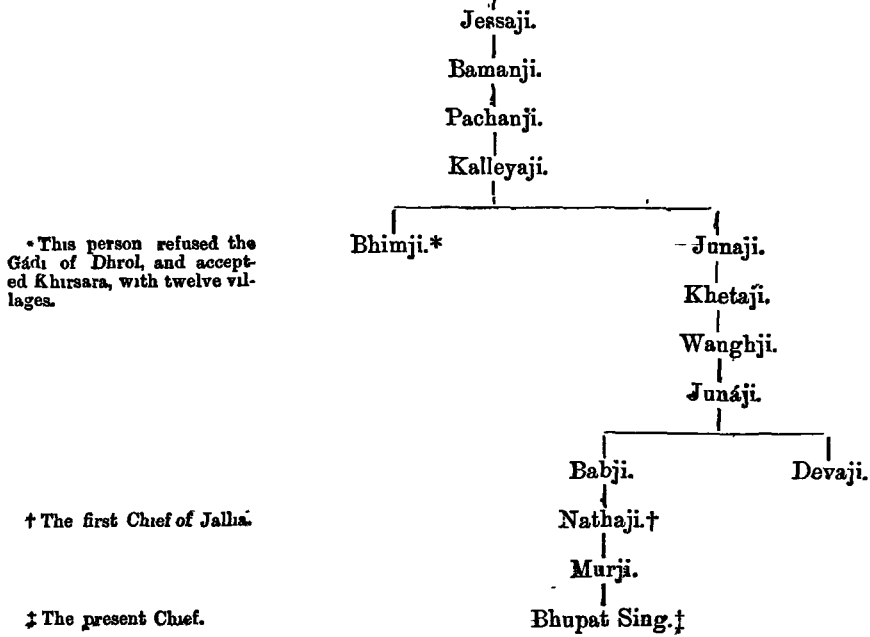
Jessaji.

Bamanji.

Pachanji.

Kalleyaji.

Bhimji.*

Junaji.

Khetaji.

Wanghji.

Junáji.

Babji.

Devaji.

Nathaji.†

Murji.

Bhupat Sing.‡

* This person refused the Gádi of Dhrol, and accepted Khirsara, with twelve villages.

† The first Chief of Jallia.

‡ The present Chief.